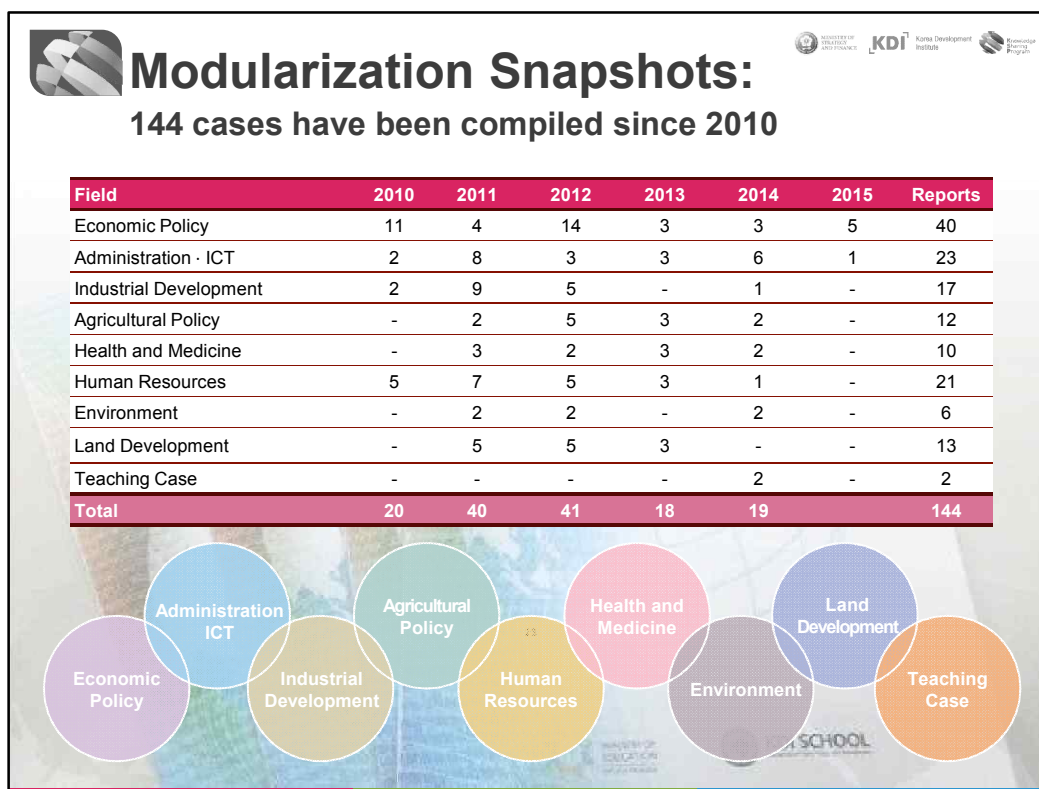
Modularization Snapshots:
144 cases have been compiled since 2010

MINISTRY OF STRATEGY AND FINANCE KDI Korea Development Institute Knowledge Sharing Program

| Field | 2010 | 2011 | 2012 | 2013 | 2014 | 2015 | Reports |
|---|---|---|---|---|---|---|---|
| Economic Policy | 11 | 4 | 14 | 3 | 3 | 5 | 40 |
| Administration · ICT | 2 | 8 | 3 | 3 | 6 | 1 | 23 |
| Industrial Development | 2 | 9 | 5 | - | 1 | - | 17 |
| Agricultural Policy | - | 2 | 5 | 3 | 2 | - | 12 |
| Health and Medicine | - | 3 | 2 | 3 | 2 | - | 10 |
| Human Resources | 5 | 7 | 5 | 3 | 1 | - | 21 |
| Environment | - | 2 | 2 | - | 2 | - | 6 |
| Land Development | - | 5 | 5 | 3 | - | - | 13 |
| Teaching Case | - | - | - | - | 2 | - | 2 |
| Total | 20 | 40 | 41 | 18 | 19 | | 144 |

Economic Policy
Administration ICT
Industrial Development
Agricultural Policy
Human Resources
Health and Medicine
Environment
Land Development
Teaching Case

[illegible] SCHOOL